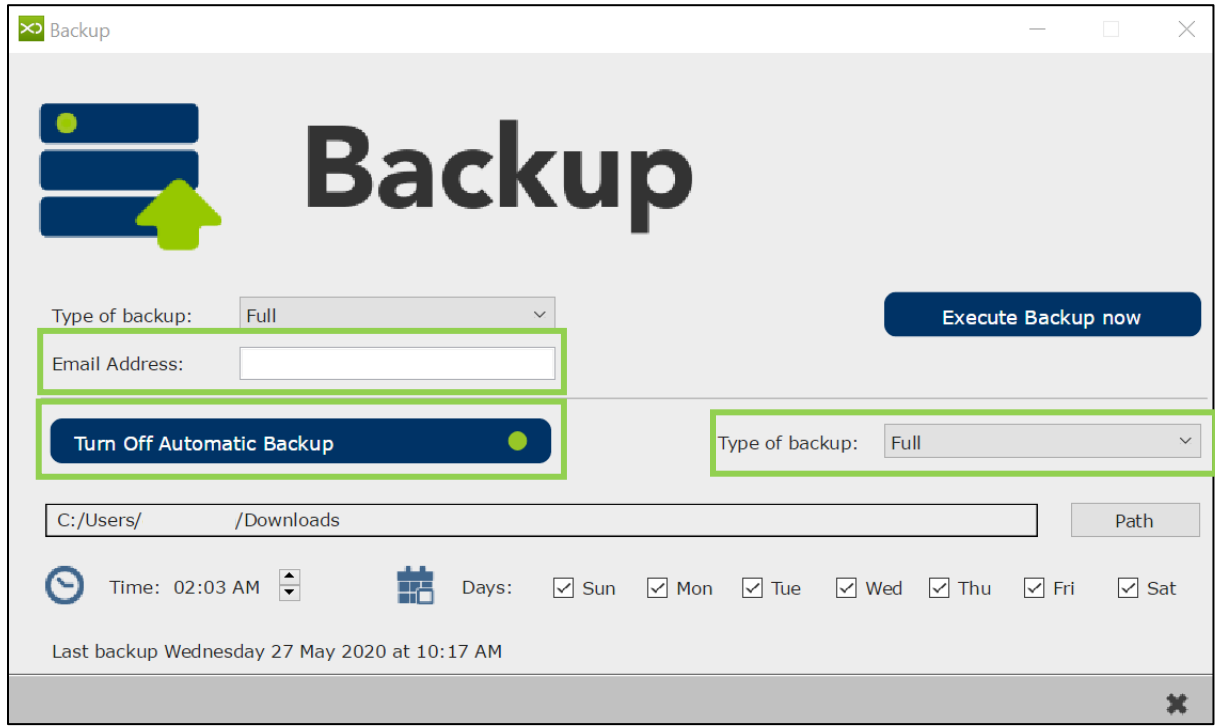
Backup

Backup

Type of backup: Full

Execute Backup now

Email Address:

Turn Off Automatic Backup

Type of backup: Full

C:/Users/ /Downloads

Path

Time: 02:03 AM

Days: Sun Mon Tue Wed Thu Fri Sat

Last backup Wednesday 27 May 2020 at 10:17 AM